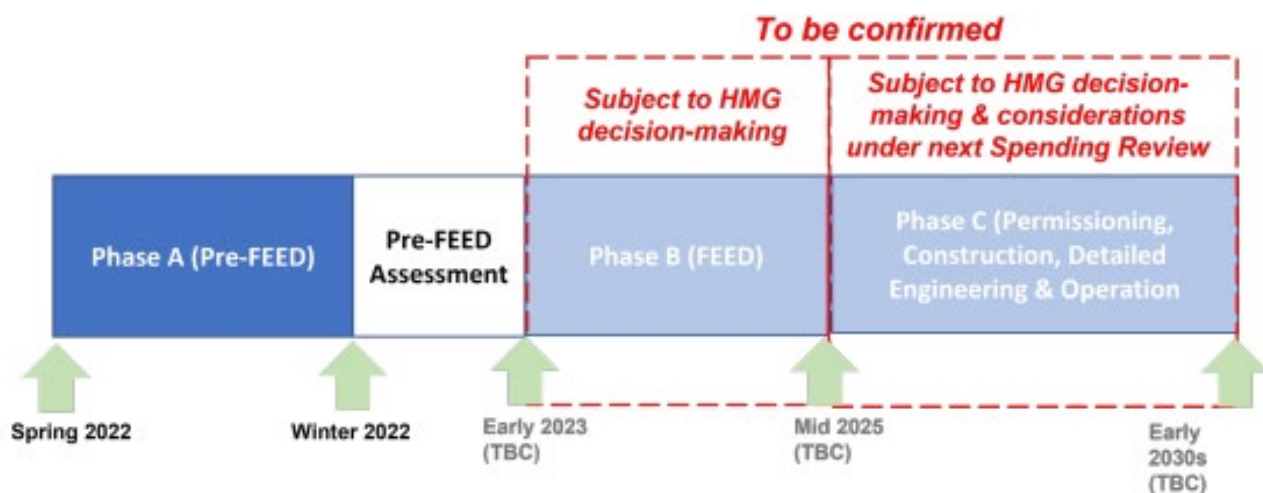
To be confirmed

Subject to HMG decision-making

Subject to HMG decision-making & considerations under next Spending Review

Phase A (Pre-FEED)

Pre-FEED Assessment

Phase B (FEED)

Phase C (Permissioning, Construction, Detailed Engineering & Operation

Spring 2022

Winter 2022

Early 2023 (TBC)

Mid 2025 (TBC)

Early 2030s (TBC)